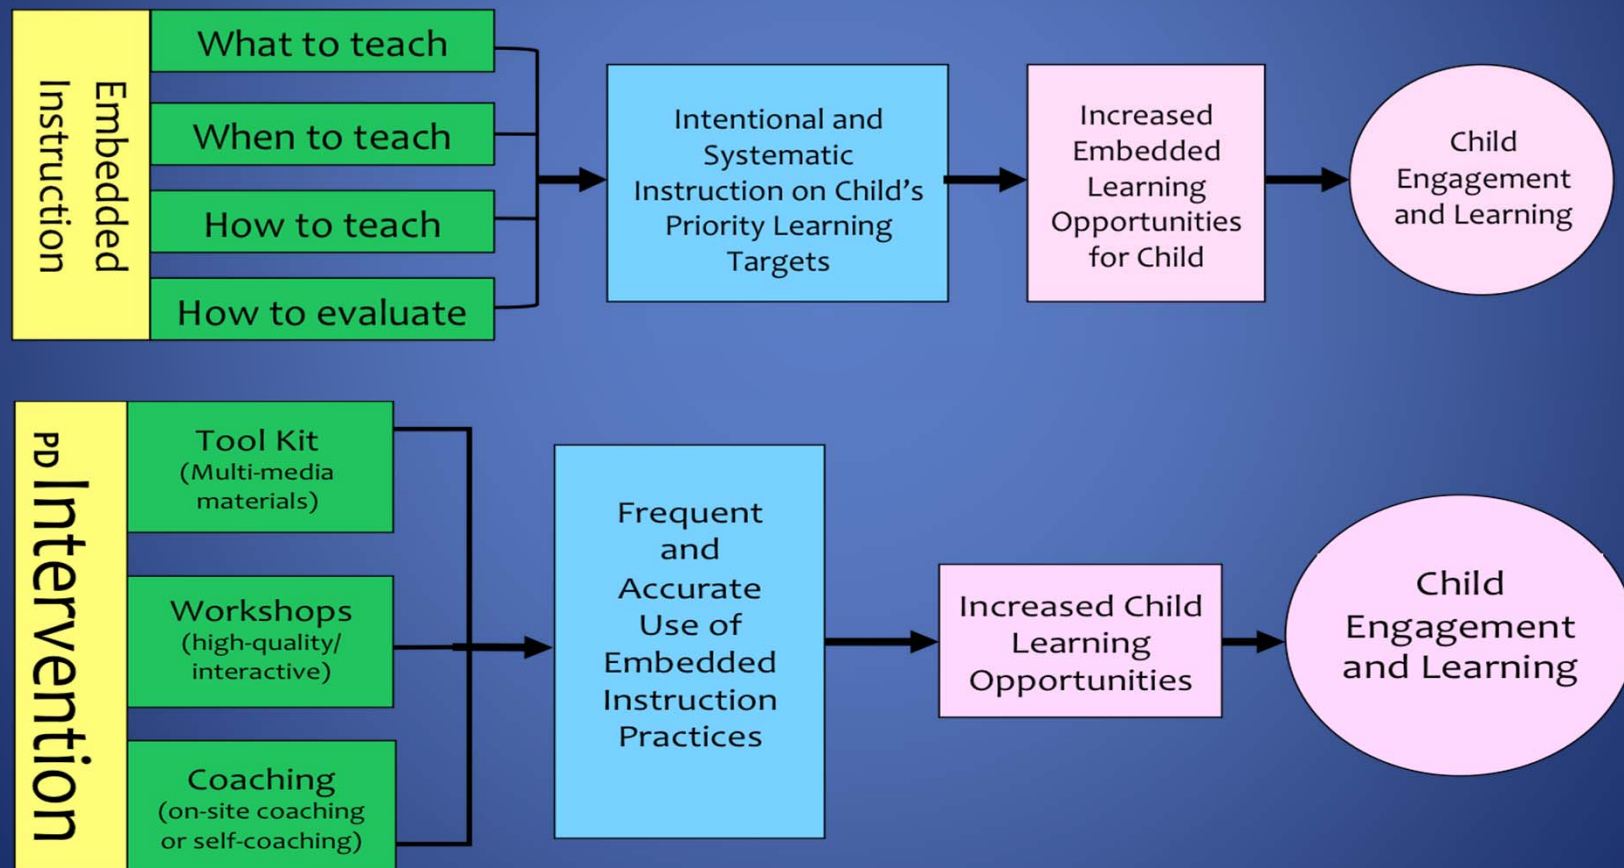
Embedded Instruction

What to teach

When to teach

How to teach

How to evaluate

Intentional and Systematic Instruction on Child’s Priority Learning Targets

Increased Embedded Learning Opportunities for Child

Child Engagement and Learning

PD Intervention

Tool Kit (Multi-media materials)

Workshops (high-quality/ interactive)

Coaching (on-site coaching or self-coaching)

Frequent and Accurate Use of Embedded Instruction Practices

Increased Child Learning Opportunities

Child Engagement and Learning